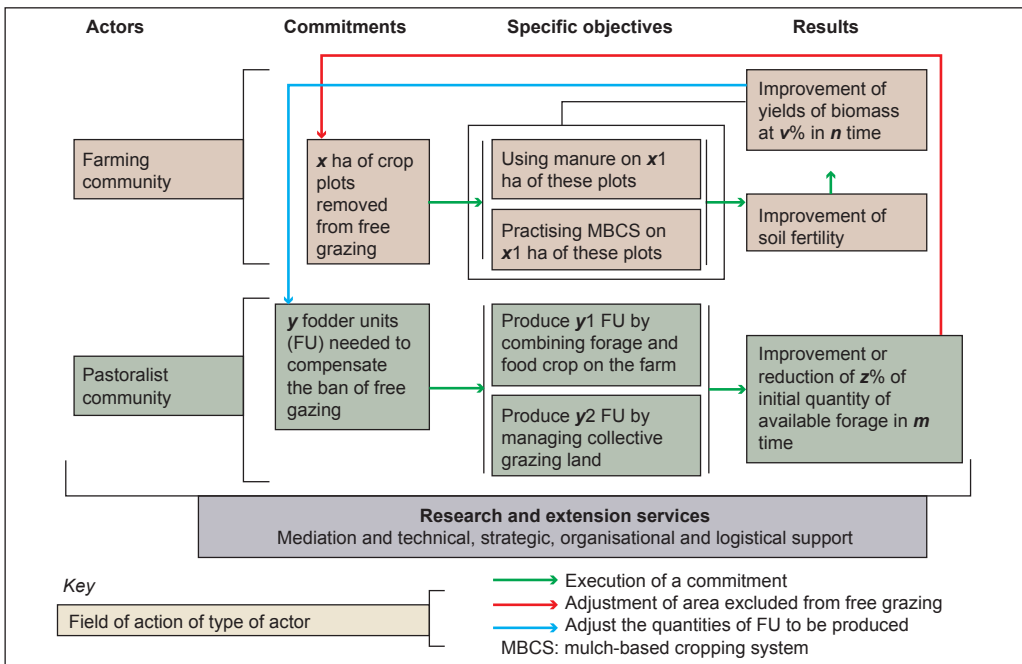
Actors

Commitments

Specific objectives

Results

Farming community

***x*** ha of crop plots removed from free grazing

Using manure on ***x***1 ha of these plots

Practising MBCS on ***x***1 ha of these plots

Improvement of yields of biomass at ***v***% in ***n*** time

Improvement of soil fertility

Pastoralist community

***y*** fodder units (FU) needed to compensate the ban of free gazing

Produce ***y***1 FU by combining forage and food crop on the farm

Produce ***y***2 FU by managing collective grazing land

Improvement or reduction of ***z***% of initial quantity of available forage in ***m*** time

**Research and extension services**
Mediation and technical, strategic, organisational and logistical support

*Key*

Field of action of type of actor

Execution of a commitment

Adjustment of area excluded from free grazing

Adjust the quantities of FU to be produced

MBCS: mulch-based cropping system